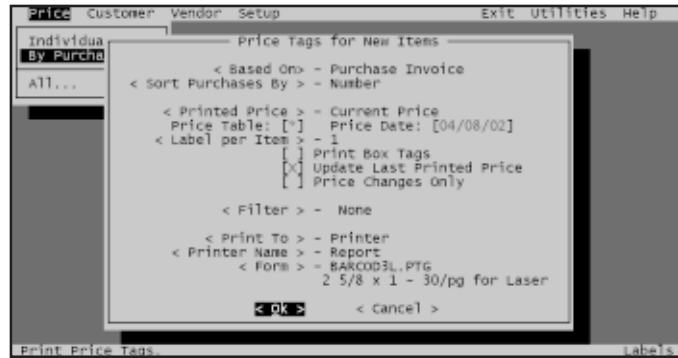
Price Customer Vendor Setup Exit Utilities Help

Individua
By Purcha
All...

Price Tags for New Items

< Based On> - Purchase Invoice
< Sort Purchases By > - Number

< Printed Price > - Current Price
Price Table: [*] Price Date: [04/08/02]
< Label per Item > - 1
[ ] Print Box Tags
[X] Update Last Printed Price
[ ] Price Changes Only

< Filter > - None

< Print To > - Printer
< Printer Name > - Report
< Form > - BARCOD3L.PTG
2 5/8 x 1 - 30/pg for Laser

< Ok > < Cancel >

Print Price Tags. Labels